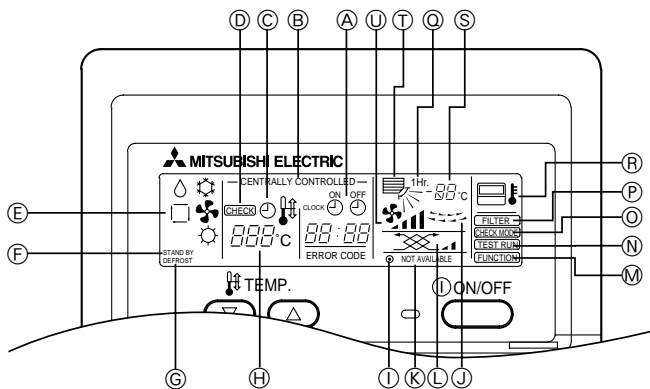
Ⓓ Ⓒ Ⓑ Ⓐ Ⓤ Ⓣ Ⓠ Ⓢ

MITSUBISHI ELECTRIC

CENTRALLY CONTROLLED

CHECK

CLOCK ON OFF

1Hr.

88°C

Ⓡ

Ⓟ

FILTER

Ⓞ

CHECK MODE

Ⓔ

Ⓝ

TEST RUN

FUNCTION

Ⓜ

Ⓕ

STAND BY DEFROST

888°C

88:88

ERROR CODE

NOT AVAILABLE

TEMP.

ON/OFF

Ⓖ Ⓗ Ⓘ Ⓚ Ⓛ Ⓙ